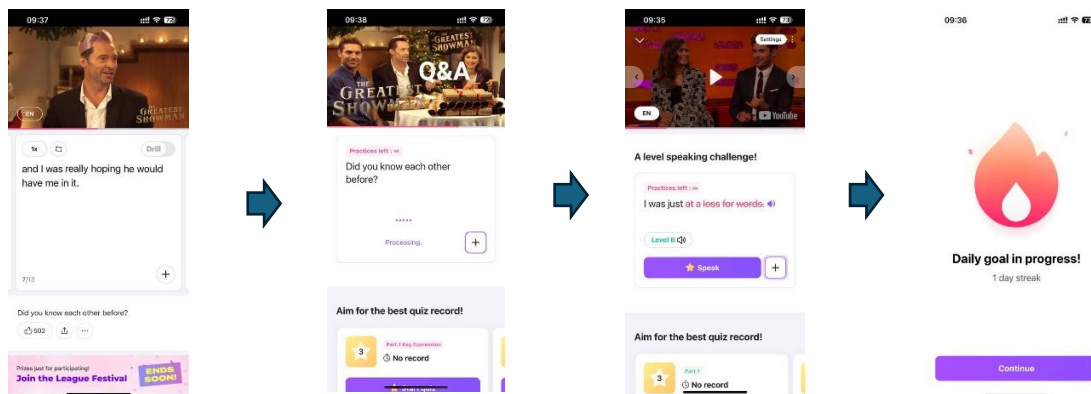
09:37

GREATEST SHOWMAN

EN

1x

Drill

and I was really hoping he would have me in it.

7/13

Did you know each other before?

502

Prizes just for participating!
Join the League Festival
ENDS SOON!

09:38

GREATEST SHOWMAN

Q&A

THE GREATEST SHOWMAN

Practices left : ∞

Did you know each other before?

Processing.

Aim for the best quiz record!

3

Part 1 Key Expression

No record

Start quiz

09:35

Settings

EN

YouTube

A level speaking challenge!

Practices left : ∞

I was just at a loss for words.

Level 8

Speak

Aim for the best quiz record!

3

Part 1

No record

09:36

Daily goal in progress!

1 day streak

Continue